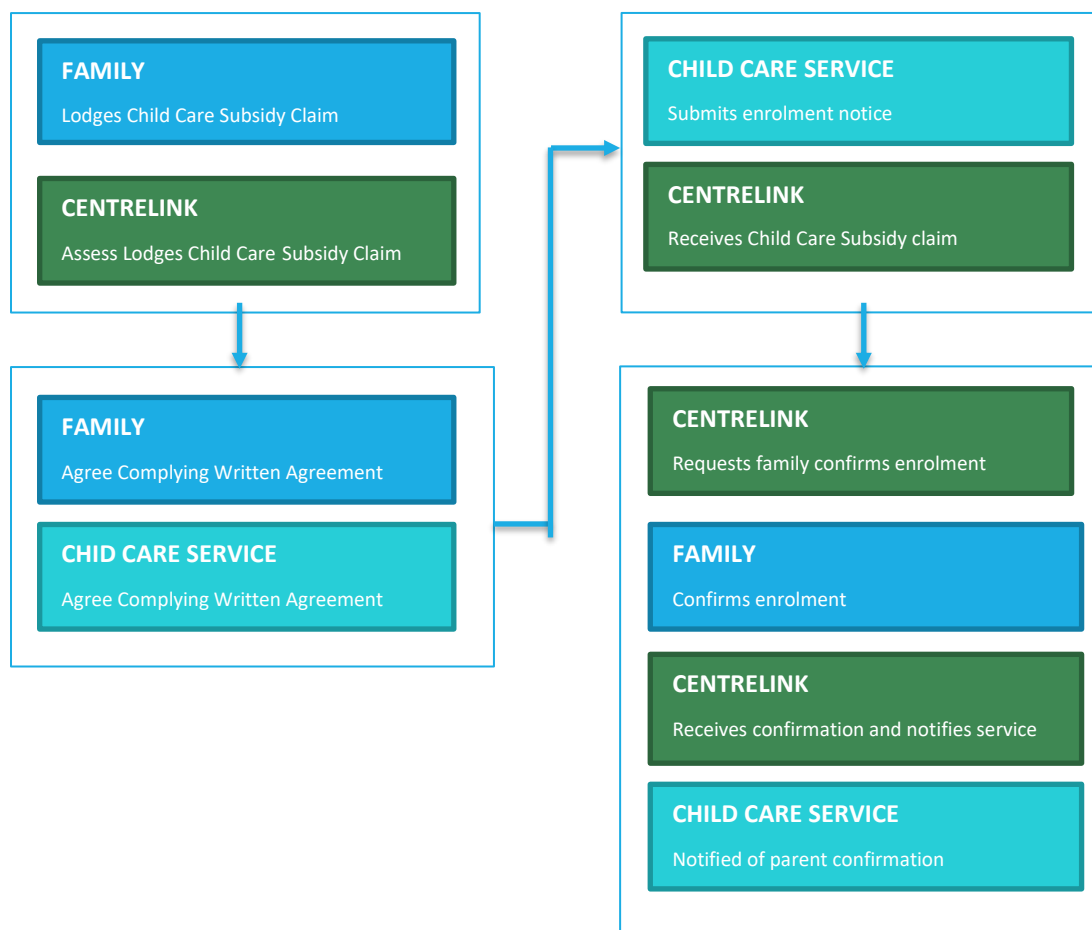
FAMILY
Lodges Child Care Subsidy Claim

CENTRELINK
Assess Lodges Child Care Subsidy Claim

FAMILY
Agree Complying Written Agreement

CHID CARE SERVICE
Agree Complying Written Agreement

CHILD CARE SERVICE
Submits enrolment notice

CENTRELINK
Receives Child Care Subsidy claim

CENTRELINK
Requests family confirms enrolment

FAMILY
Confirms enrolment

CENTRELINK
Receives confirmation and notifies service

CHILD CARE SERVICE
Notified of parent confirmation